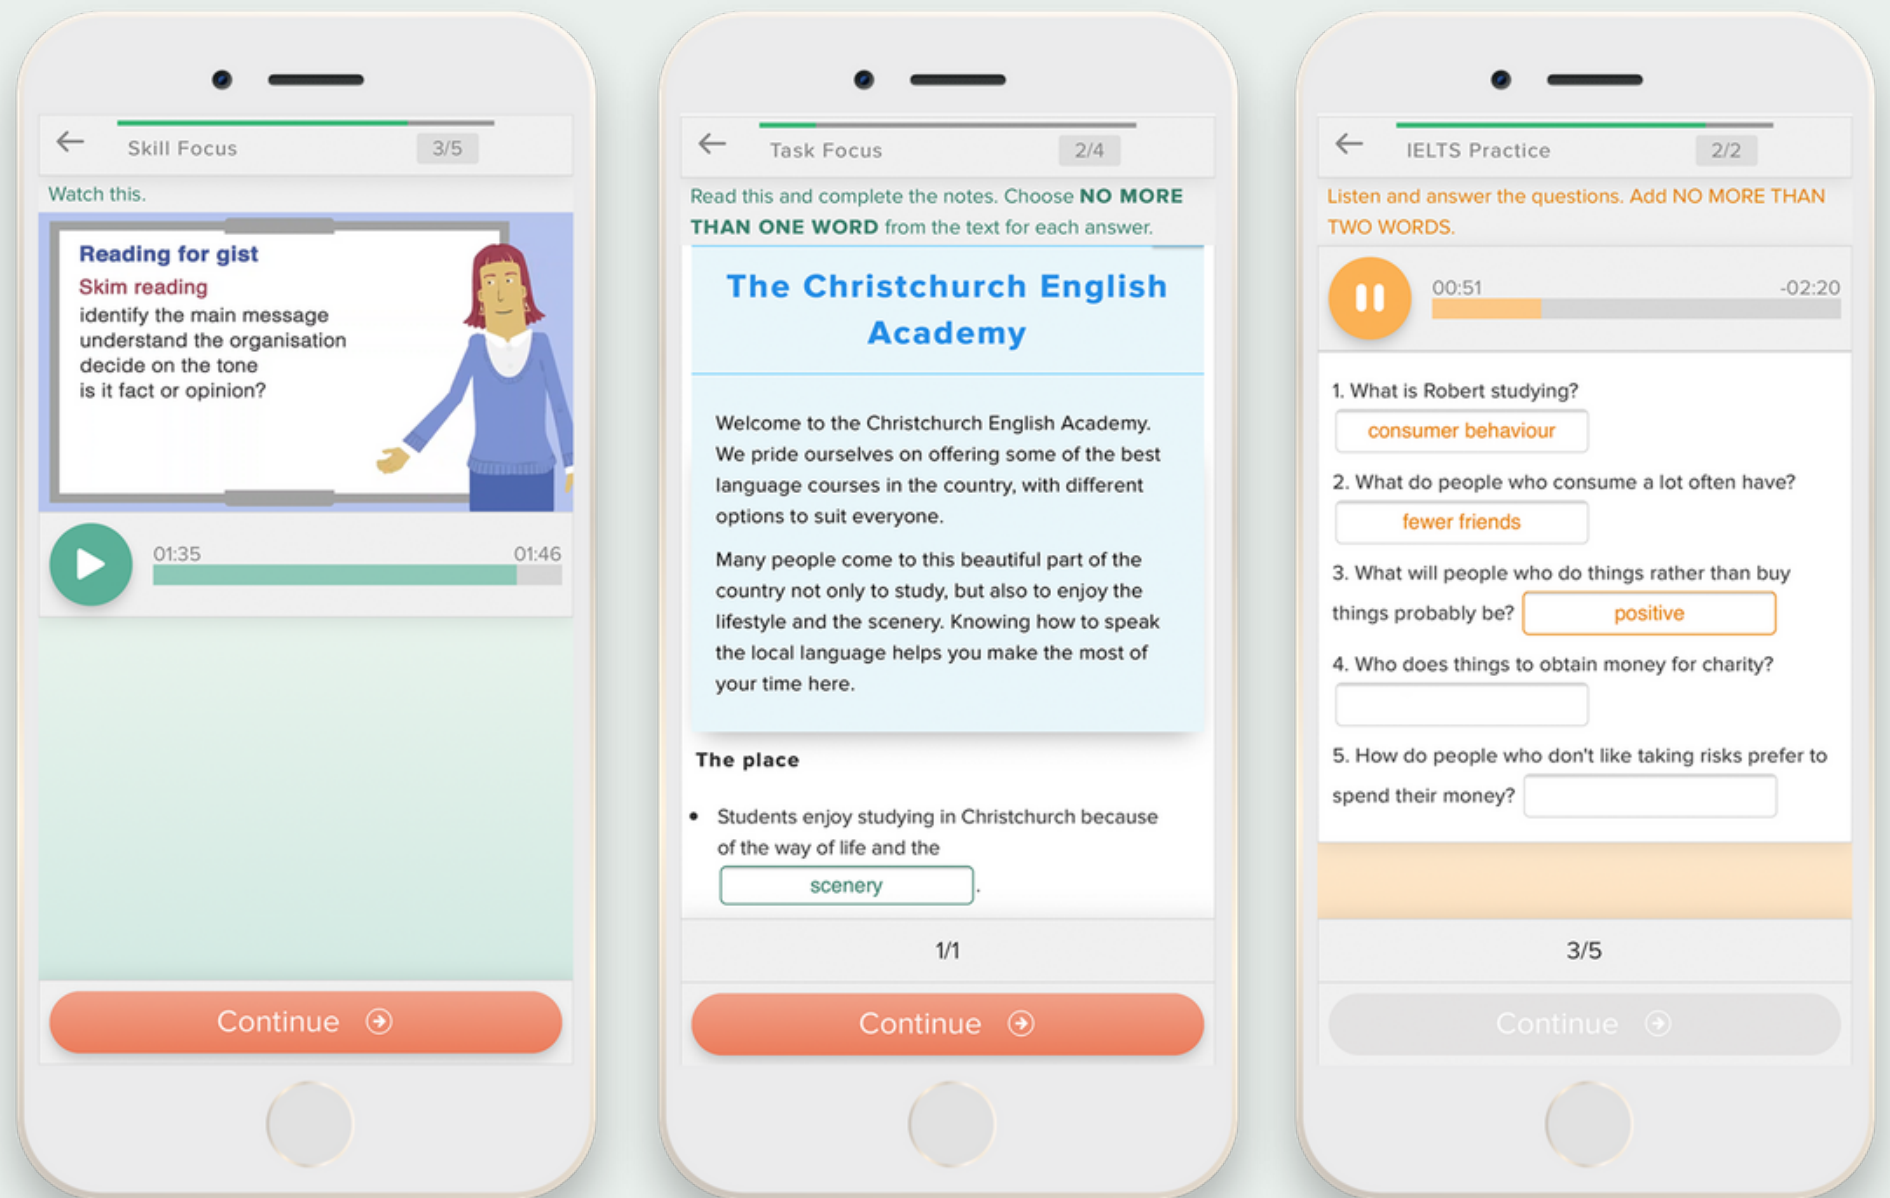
Skill Focus 3/5

Watch this.

Reading for gist
Skim reading
identify the main message
understand the organisation
decide on the tone
is it fact or opinion?

01:35 01:46

Continue

Task Focus 2/4

Read this and complete the notes. Choose **NO MORE THAN ONE WORD** from the text for each answer.

The Christchurch English Academy

Welcome to the Christchurch English Academy. We pride ourselves on offering some of the best language courses in the country, with different options to suit everyone.

Many people come to this beautiful part of the country not only to study, but also to enjoy the lifestyle and the scenery. Knowing how to speak the local language helps you make the most of your time here.

The place

- Students enjoy studying in Christchurch because of the way of life and the scenery.

1/1

Continue

IELTS Practice 2/2

Listen and answer the questions. Add NO MORE THAN TWO WORDS.

00:51 -02:20

1. What is Robert studying?
consumer behaviour

2. What do people who consume a lot often have?
fewer friends

3. What will people who do things rather than buy things probably be? positive

4. Who does things to obtain money for charity?

5. How do people who don't like taking risks prefer to spend their money?

3/5

Continue